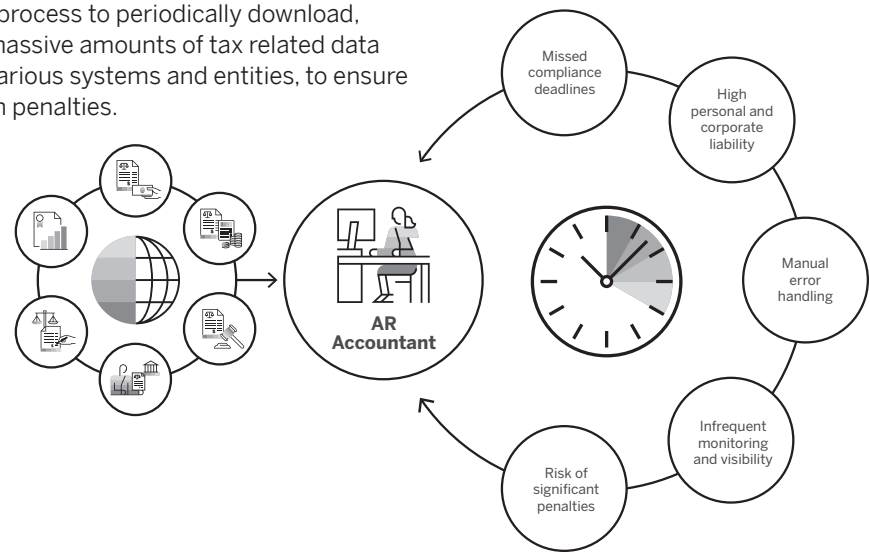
process to periodically download, massive amounts of tax related data various systems and entities, to ensure n penalties.

Missed compliance deadlines

High personal and corporate liability

Manual error handling

Infrequent monitoring and visibility

Risk of significant penalties

AR Accountant